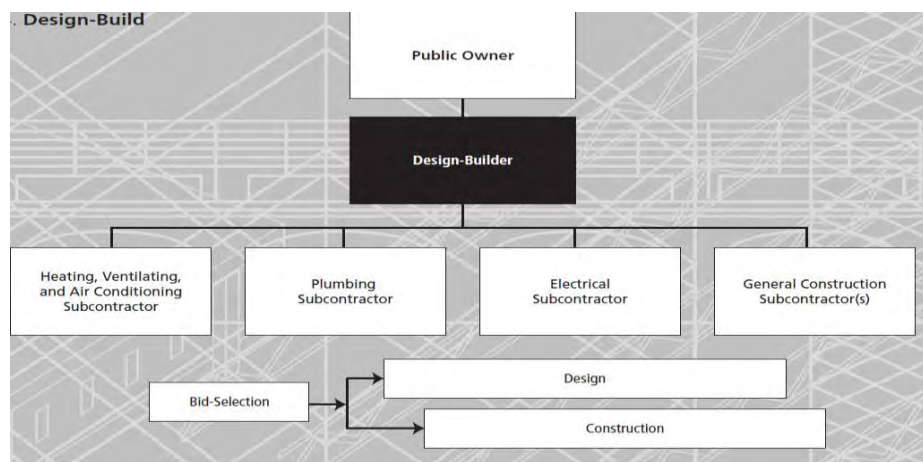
. Design-Build

Public Owner

Design-Builder

Heating, Ventilating, and Air Conditioning Subcontractor

Plumbing Subcontractor

Electrical Subcontractor

General Construction Subcontractor(s)

Bid-Selection

Design

Construction